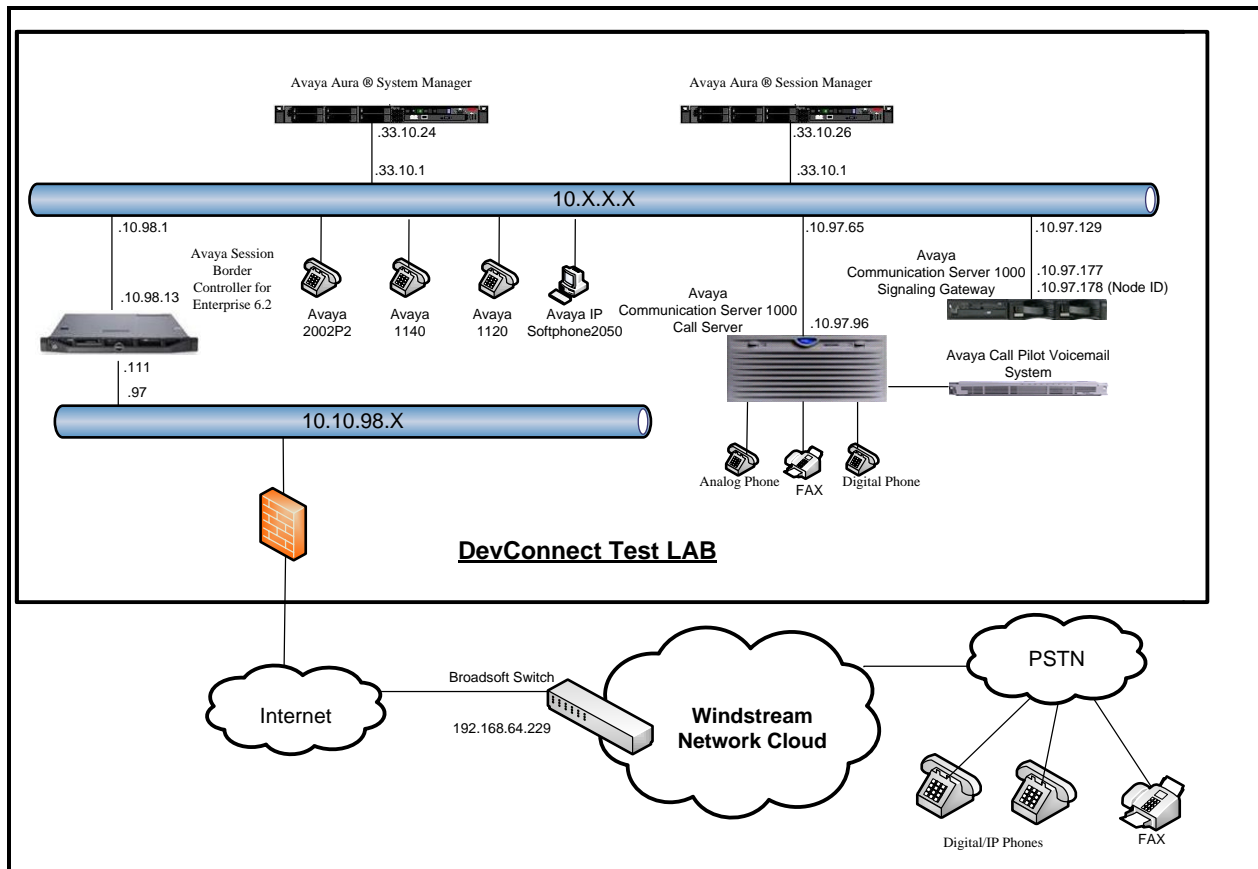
Avaya Aura ® System Manager

Avaya Aura ® Session Manager

.33.10.24

.33.10.26

.33.10.1

.33.10.1

10.X.X.X

.10.98.1

Avaya Session Border Controller for Enterprise 6.2

.10.98.13

Avaya 2002P2

Avaya 1140

Avaya 1120

Avaya IP Softphone2050

.10.97.65

Avaya Communication Server 1000 Call Server

.10.97.96

.10.97.129

Avaya Communication Server 1000 Signaling Gateway

.10.97.177

.10.97.178 (Node ID)

Avaya Call Pilot Voicemail System

.111

.97

10.10.98.X

Analog Phone

FAX

Digital Phone

DevConnect Test LAB

Internet

Broadsoft Switch

192.168.64.229

Windstream Network Cloud

PSTN

Digital/IP Phones

FAX